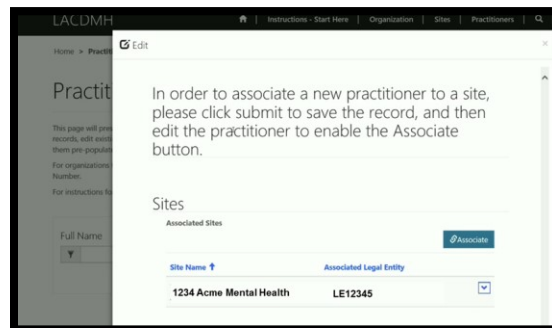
LACDMH

Instructions - Start Here | Organization | Sites | Practitioners

Home > Practi

Practit

This page will pre records, edit exist them pre-popula

For organizations Number.

For instructions fo

Full Name

Edit

×

In order to associate a new practitioner to a site, please click submit to save the record, and then edit the practitioner to enable the Associate button.

Sites

Associated Sites

Associate

| Site Name ↑ | Associated Legal Entity |
|---|---|
| 1234 Acme Mental Health | LE12345 |